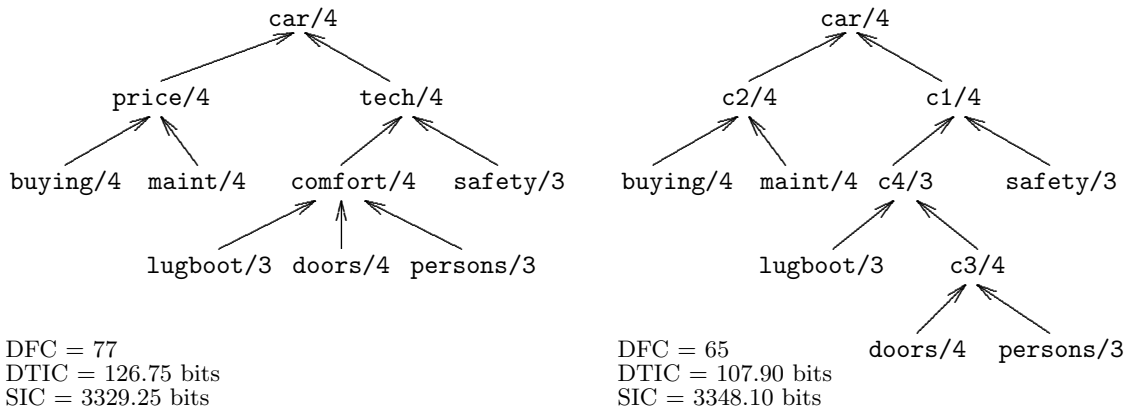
car/4

price/4 tech/4

buying/4 maint/4 comfort/4 safety/3

lugboot/3 doors/4 persons/3

DFC = 77
DTIC = 126.75 bits
SIC = 3329.25 bits

car/4

c2/4 c1/4

buying/4 maint/4 c4/3 safety/3

lugboot/3 c3/4

doors/4 persons/3

DFC = 65
DTIC = 107.90 bits
SIC = 3348.10 bits